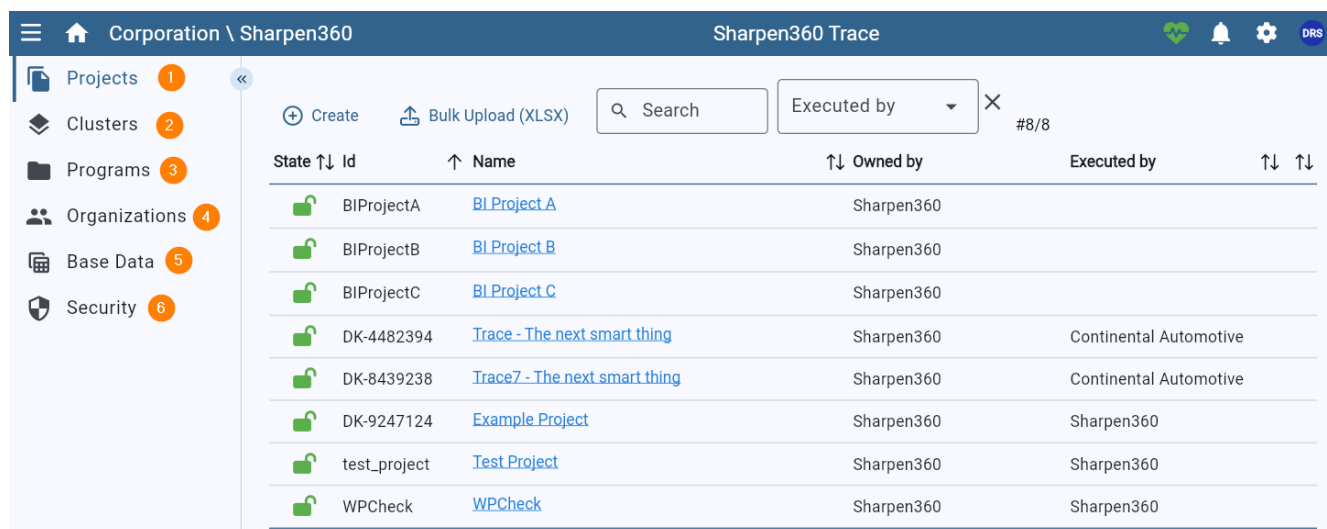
Corporation \ Sharpen360 Sharpen360 Trace DRS

Projects 1
Clusters 2
Programs 3
Organizations 4
Base Data 5
Security 6

«

Create Bulk Upload (XLSX) Search Executed by × #8/8

| State | Id | Name | Owned by | Executed by |
|---|---|---|---|---|
| | BIProjectA | BI Project A | Sharpen360 | |
| | BIProjectB | BI Project B | Sharpen360 | |
| | BIProjectC | BI Project C | Sharpen360 | |
| | DK-4482394 | Trace - The next smart thing | Sharpen360 | Continental Automotive |
| | DK-8439238 | Trace7 - The next smart thing | Sharpen360 | Continental Automotive |
| | DK-9247124 | Example Project | Sharpen360 | Sharpen360 |
| | test_project | Test Project | Sharpen360 | Sharpen360 |
| | WPCheck | WPCheck | Sharpen360 | Sharpen360 |